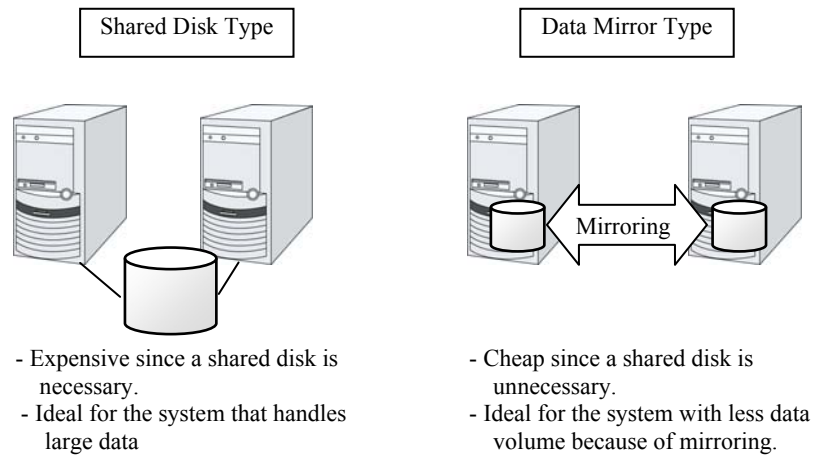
Shared Disk Type

- Expensive since a shared disk is necessary.
- Ideal for the system that handles large data

Data Mirror Type

Mirroring

- Cheap since a shared disk is unnecessary.
- Ideal for the system with less data volume because of mirroring.